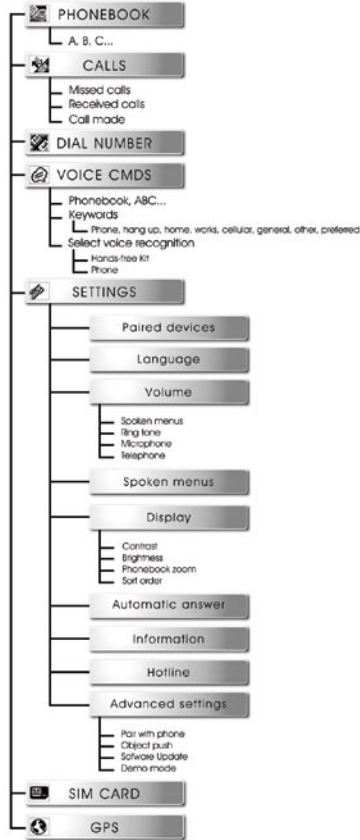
PHONEBOOK

A, B, C...

CALLS

Missed calls
Received calls
Call made

DIAL NUMBER

VOICE CMDS

Phonebook, ABC...
Keywords
Phone, hang up, home, works, cellular, general, other, preferred
Select voice recognition
Hands-free Kit
Phone

SETTINGS

Paired devices

Language

Volume

Spoken menus
Ring tone
Microphone
Telephone

Spoken menus

Display

Contrast
Brightness
Phonebook zoom
Sort order

Automatic answer

Information

Hotline

Advanced settings

Pair with phone
Object push
Software Update
Demo mode

SIM CARD

GPS